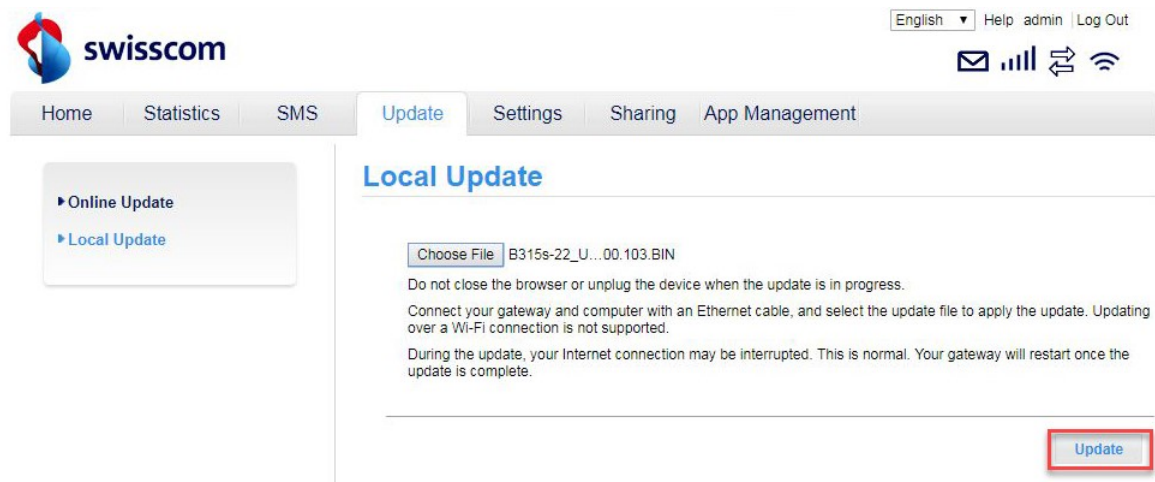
swisscom

English ▼ Help admin Log Out

Home Statistics SMS Update Settings Sharing App Management

▸Online Update
▸Local Update

Local Update

Choose File B315s-22_U...00.103.BIN

Do not close the browser or unplug the device when the update is in progress.

Connect your gateway and computer with an Ethernet cable, and select the update file to apply the update. Updating over a Wi-Fi connection is not supported.

During the update, your Internet connection may be interrupted. This is normal. Your gateway will restart once the update is complete.

Update